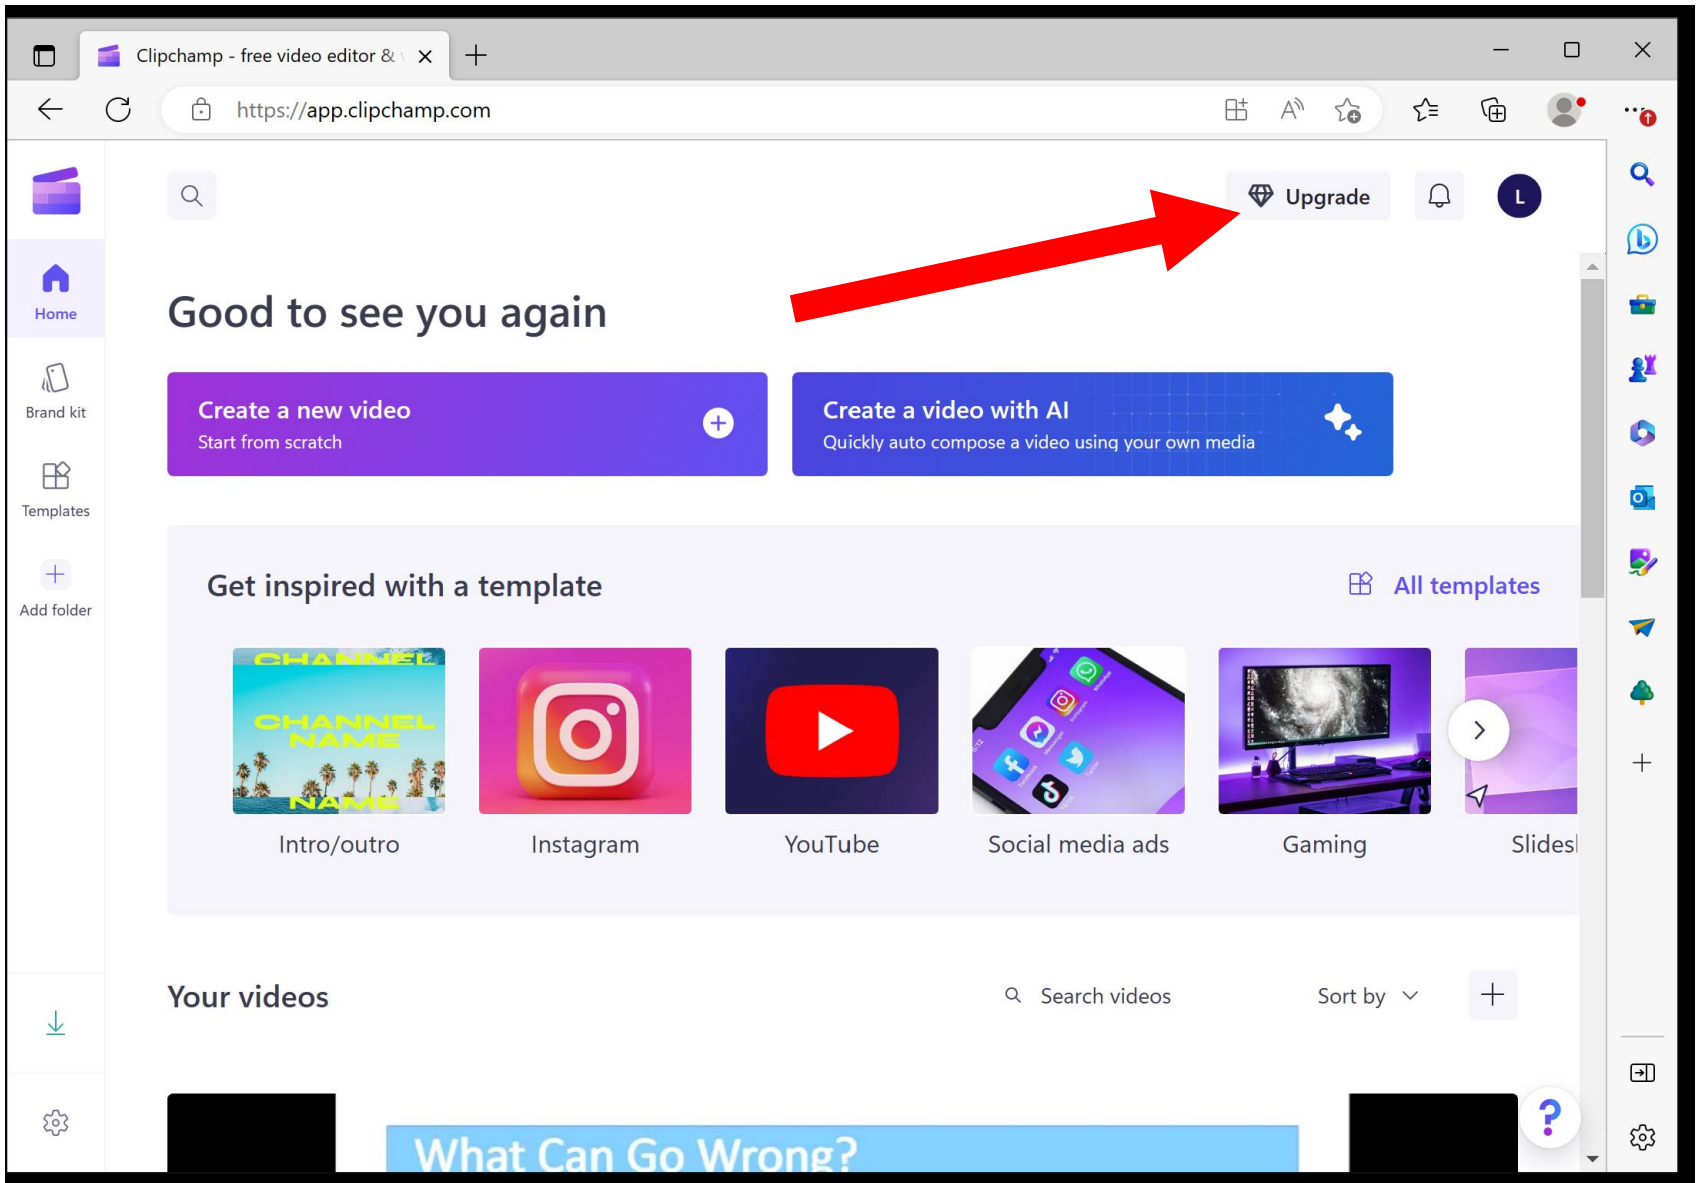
Clipchamp - free video editor &

https://app.clipchamp.com

Upgrade

L

Home

Brand kit

Templates

Add folder

Good to see you again

Create a new video
Start from scratch

Create a video with AI
Quickly auto compose a video using your own media

Get inspired with a template

All templates

CHANNEL NAME

Intro/outro

Instagram

YouTube

Social media ads

Gaming

Slides

Your videos

Search videos

Sort by

What Can Go Wrong?

?